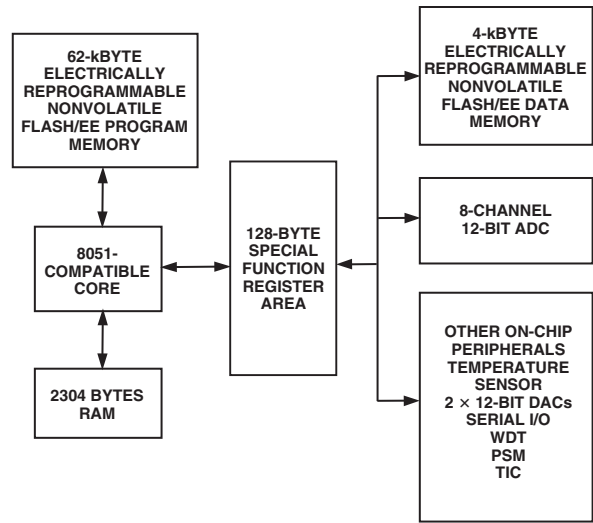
62-kBYTE ELECTRICALLY REPROGRAMMABLE NONVOLATILE FLASH/EE PROGRAM MEMORY

8051-COMPATIBLE CORE

2304 BYTES RAM

128-BYTE SPECIAL FUNCTION REGISTER AREA

4-kBYTE ELECTRICALLY REPROGRAMMABLE NONVOLATILE FLASH/EE DATA MEMORY

8-CHANNEL 12-BIT ADC

OTHER ON-CHIP PERIPHERALS TEMPERATURE SENSOR $2 \times$ 12-BIT DACs SERIAL I/O WDT PSM TIC